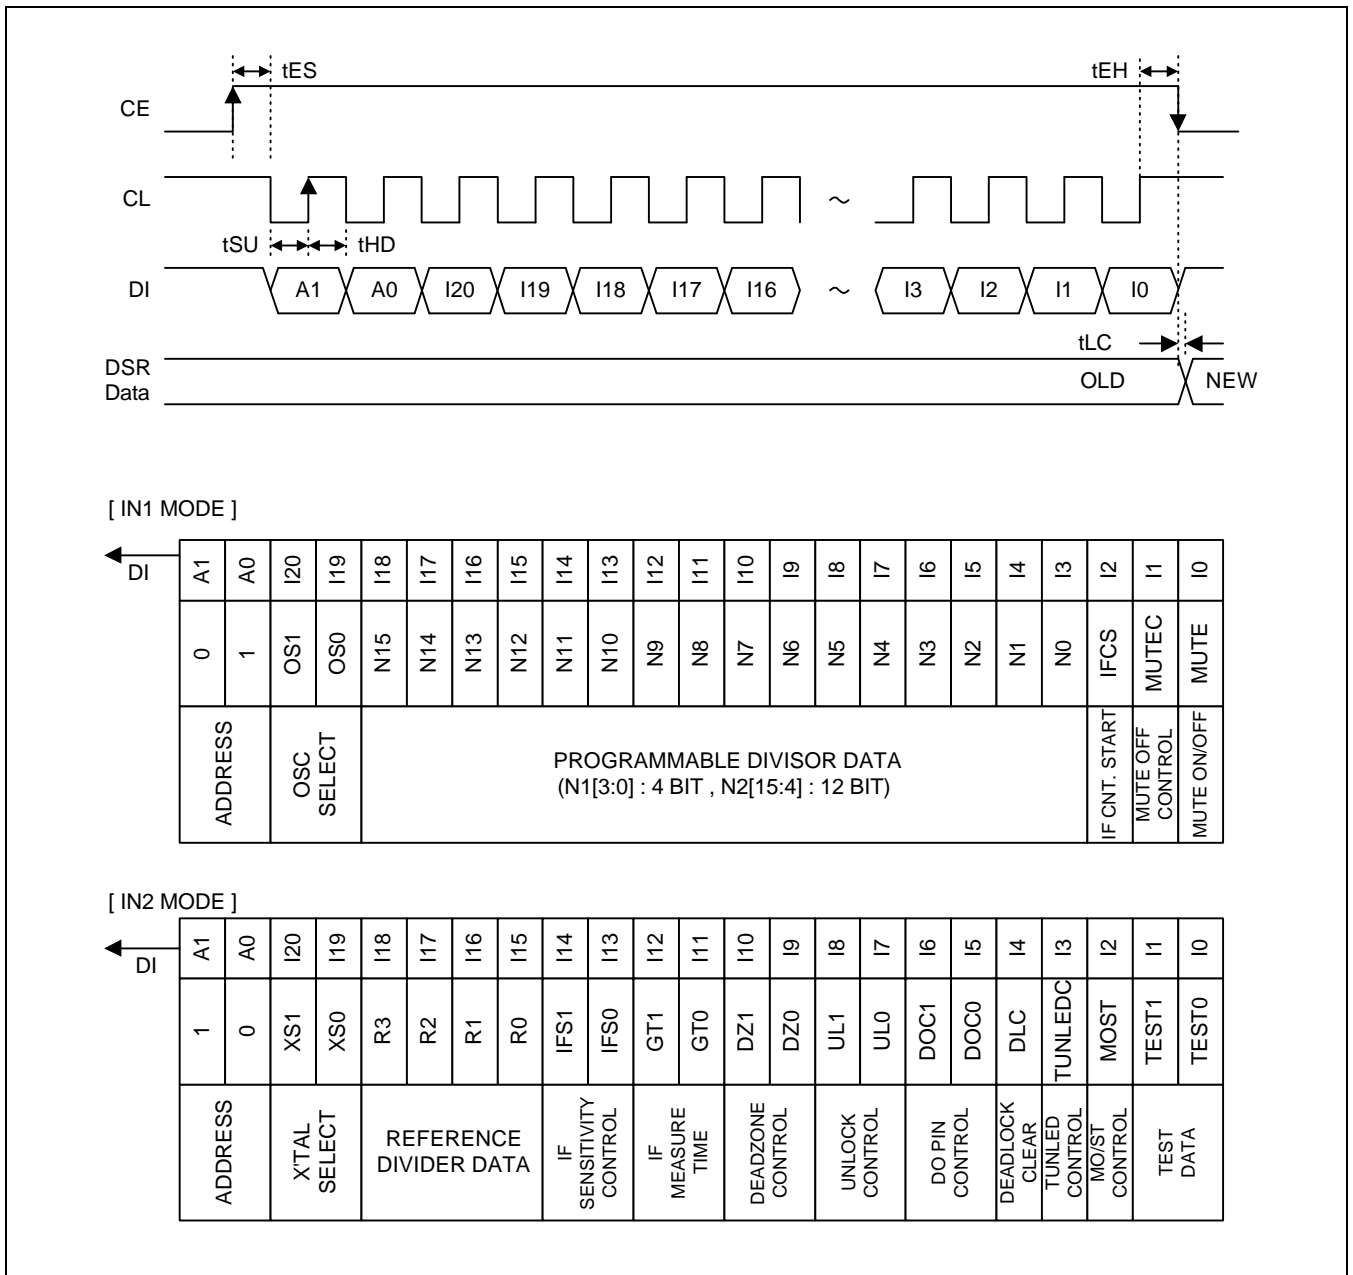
tES

tEH

CE

CL

~

tSU tHD

DI

A1 A0 I20 I19 I18 I17 I16 ~ I3 I2 I1 I0

tLC

DSR Data

OLD NEW

[ IN1 MODE ]

DI

| A1 | A0 | I20 | I19 | I18 | I17 | I16 | I15 | I14 | I13 | I12 | I11 | I10 | I9 | I8 | I7 | I6 | I5 | I4 | I3 | I2 | I1 | I0 |
|---|---|---|---|---|---|---|---|---|---|---|---|---|---|---|---|---|---|---|---|---|---|---|
| 0 | 1 | OS1 | OS0 | N15 | N14 | N13 | N12 | N11 | N10 | N9 | N8 | N7 | N6 | N5 | N4 | N3 | N2 | N1 | N0 | IFCS | MUTEC | MUTE |
| ADDRESS | | OSC SELECT | | PROGRAMMABLE DIVISOR DATA (N1[3:0] : 4 BIT , N2[15:4] : 12 BIT) | | | | | | | | | | | | | | | | IF CNT. START | MUTE OFF CONTROL | MUTE ON/OFF |

[ IN2 MODE ]

DI

| A1 | A0 | I20 | I19 | I18 | I17 | I16 | I15 | I14 | I13 | I12 | I11 | I10 | I9 | I8 | I7 | I6 | I5 | I4 | I3 | I2 | I1 | I0 |
|---|---|---|---|---|---|---|---|---|---|---|---|---|---|---|---|---|---|---|---|---|---|---|
| 1 | 0 | XS1 | XS0 | R3 | R2 | R1 | R0 | IFS1 | IFS0 | GT1 | GT0 | DZ1 | DZ0 | UL1 | UL0 | DOC1 | DOC0 | DLC | TUNLEDC | MOST | TEST1 | TEST0 |
| ADDRESS | | X'TAL SELECT | | REFERENCE DIVIDER DATA | | | | IF SENSITIVITY CONTROL | | IF MEASURE TIME | | DEADZONE CONTROL | | UNLOCK CONTROL | | DO PIN CONTROL | | DEADLOCK CLEAR | TUNLED CONTROL | MO/ST CONTROL | TEST DATA | |